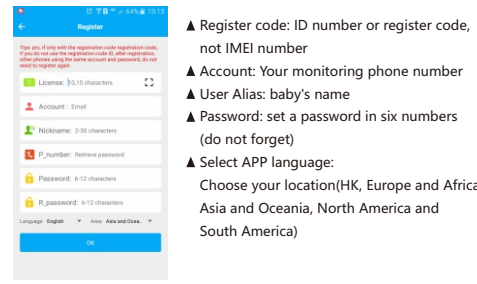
64% 15:15

Register

Tips: pls, if only with the registration code registration code, if you do not use the registration code ID, after registration, other phones using the same account and password, do not need to register again.

License: 0,15 characters

Account: Email

Nickname: 2-30 characters

P_number: Retrieve password

Password: 6-12 characters

R_password: 6-12 characters

Language: English Area: Asia and Ocea..

OK

▲ Register code: ID number or register code, not IMEI number

▲ Account: Your monitoring phone number

▲ User Alias: baby's name

▲ Password: set a password in six numbers (do not forget)

▲ Select APP language:
Choose your location(HK, Europe and Africa, Asia and Oceania, North America and South America)